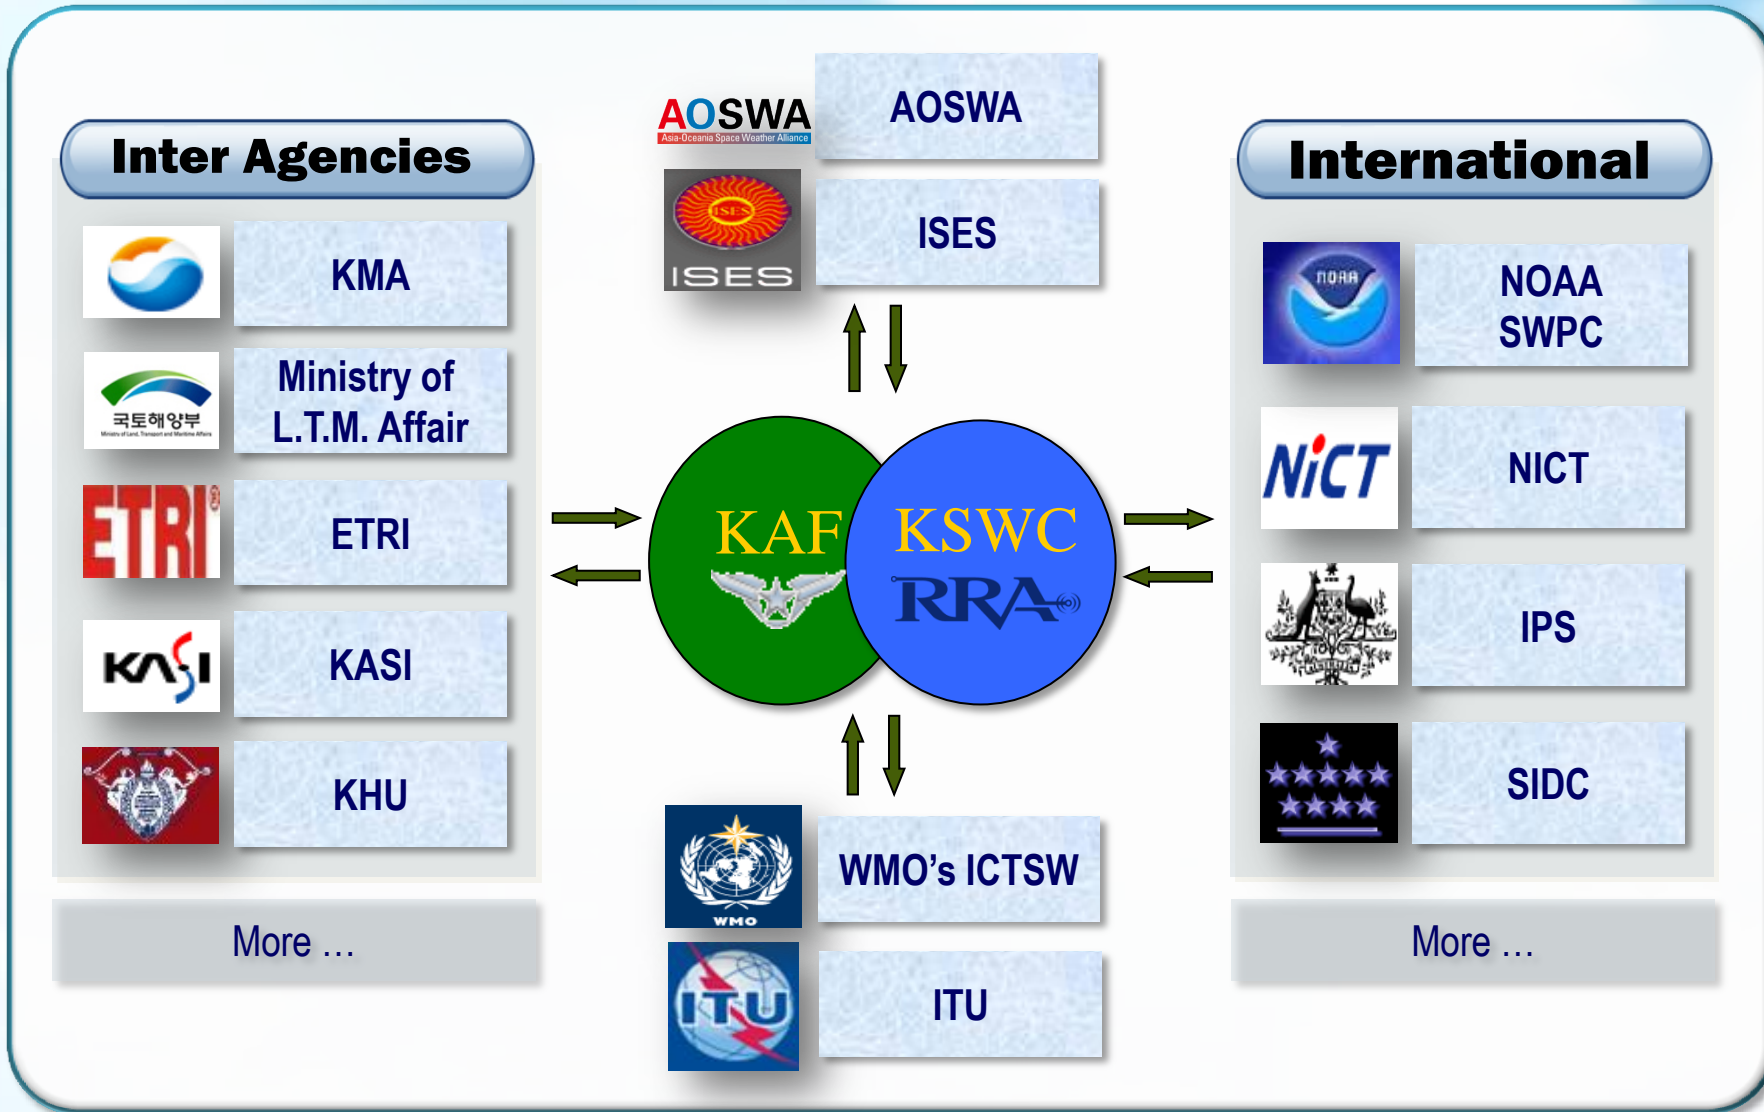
Inter Agencies

KMA

국토해양부
Ministry of L.T.M. Affair

ETRI

KASI

KHU

More ...

AOSWA
Asia-Oceania Space Weather Alliance
AOSWA

ISES
ISES

KAF

KSWC
RRA

WMO
WMO's ICTSW

ITU
ITU

International

NOAA
NOAA SWPC

NICT
NICT

IPS

SIDC

More ...